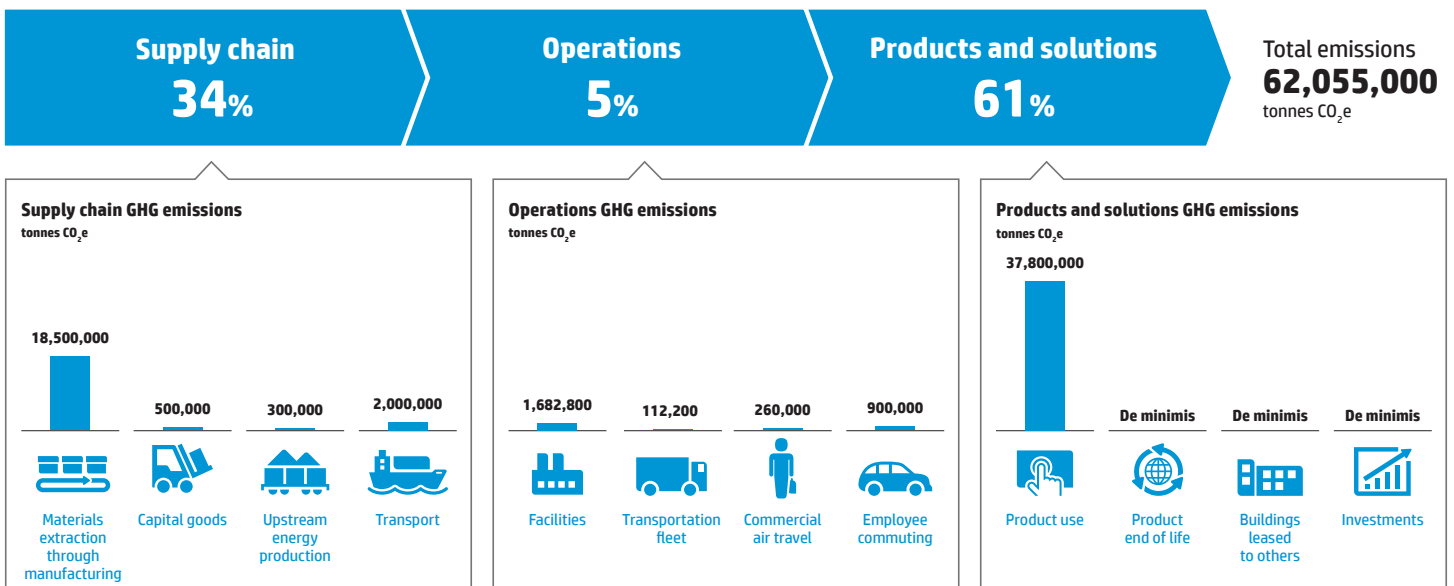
Supply chain
34%

Operations
5%

Products and solutions
61%

Total emissions
62,055,000
tonnes $CO_2e$

Supply chain GHG emissions
tonnes $CO_2e$

18,500,000
Materials extraction through manufacturing

500,000
Capital goods

300,000
Upstream energy production

2,000,000
Transport

Operations GHG emissions
tonnes $CO_2e$

1,682,800
Facilities

112,200
Transportation fleet

260,000
Commercial air travel

900,000
Employee commuting

Products and solutions GHG emissions
tonnes $CO_2e$

37,800,000
Product use

De minimis
Product end of life

De minimis
Buildings leased to others

De minimis
Investments